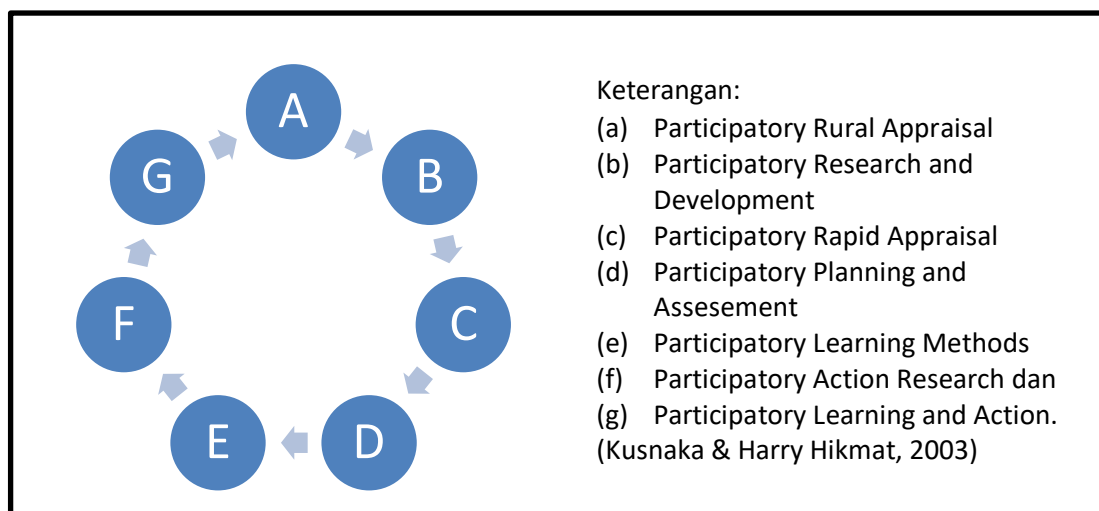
A

B

C

D

E

F

G

Keterangan:
(a) Participatory Rural Appraisal
(b) Participatory Research and Development
(c) Participatory Rapid Appraisal
(d) Participatory Planning and Assesement
(e) Participatory Learning Methods
(f) Participatory Action Research dan
(g) Participatory Learning and Action.
(Kusnaka & Harry Hikmat, 2003)